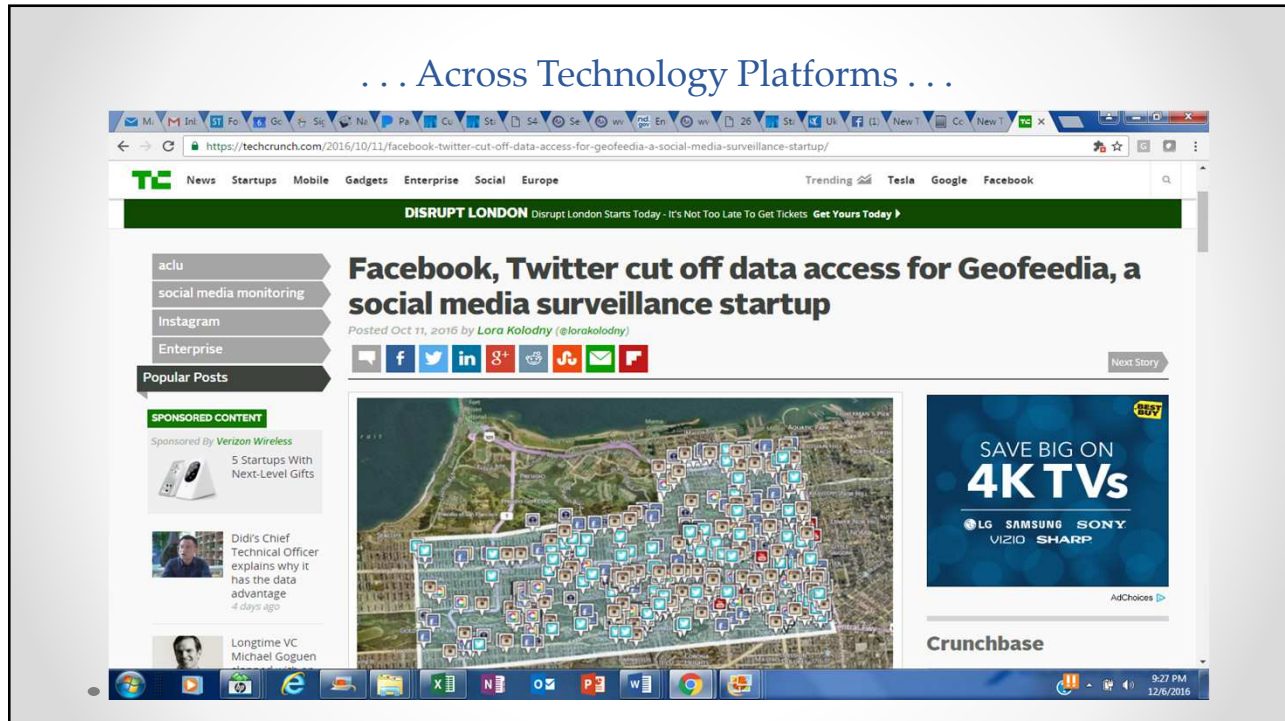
. . . Across Technology Platforms . . .

Ma | M Ini | ST Fo | 6 Gc | Sig | Na | Pa | Cu | St | S4 | Se | wv | En | wv | 26 | St | Ut | (1) | New T | Cc | New T | TC ×

https://techcrunch.com/2016/10/11/facebook-twitter-cut-off-data-access-for-geofeedia-a-social-media-surveillance-startup/

TC News Startups Mobile Gadgets Enterprise Social Europe Trending Tesla Google Facebook

DISRUPT LONDON Disrupt London Starts Today - It's Not Too Late To Get Tickets Get Yours Today

aclu
social media monitoring
Instagram
Enterprise
Popular Posts

Facebook, Twitter cut off data access for Geofeedia, a social media surveillance startup

Posted Oct 11, 2016 by Lora Kolodny (@lorakolodny)

Next Story

SPONSORED CONTENT
Sponsored By Verizon Wireless
5 Startups With Next-Level Gifts

Didi's Chief Technical Officer explains why it has the data advantage
4 days ago

Longtime VC Michael Goguen

BEST BUY
SAVE BIG ON
4K TVs
LG SAMSUNG SONY
VIZIO SHARP

AdChoices

Crunchbase

9:27 PM
12/6/2016